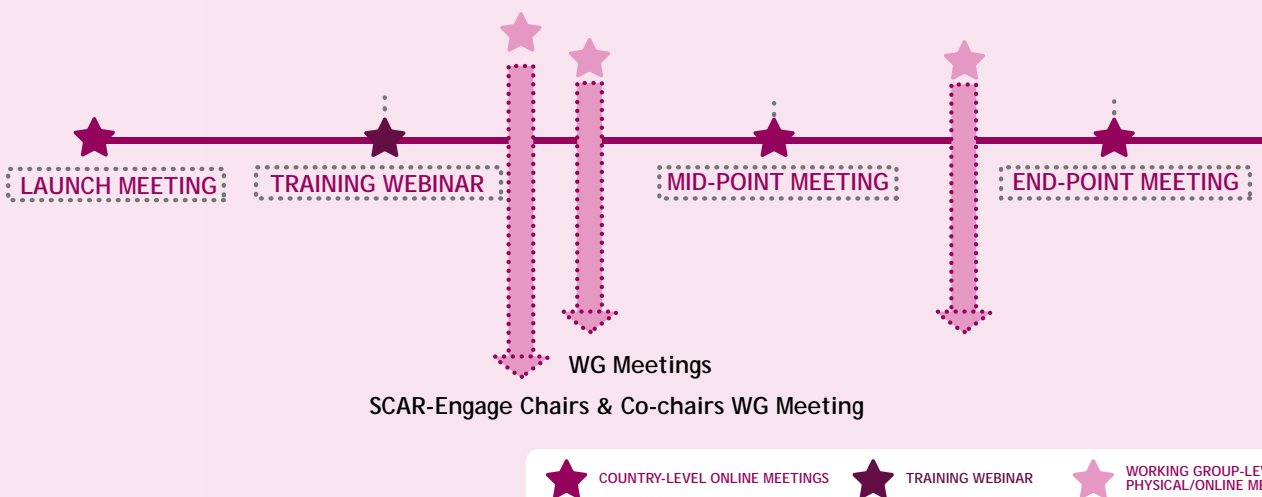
LAUNCH MEETING

TRAINING WEBINAR

MID-POINT MEETING

END-POINT MEETING

WG Meetings

SCAR-Engage Chairs & Co-chairs WG Meeting

COUNTRY-LEVEL ONLINE MEETINGS

TRAINING WEBINAR

WORKING GROUP-LEV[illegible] PHYSICAL/ONLINE ME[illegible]